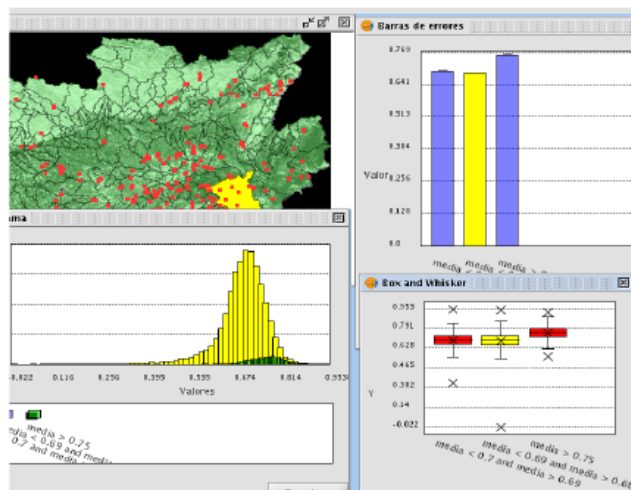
Barras de errores

0.769
0.641
0.513
0.384
0.256
0.128
0.0

Valor

media <
media <
media >

ama

-0.022
0.116
0.256
0.395
0.535
0.674
0.814
0.953

Valores

media > 0.75
media < 0.69 and media
0.7 and media

Box and Whisker

0.953
0.791
0.628
0.465
0.302
0.14
-0.022

Y

media > 0.75
media < 0.69 and media > 0.6
media < 0.7 and media > 0.69